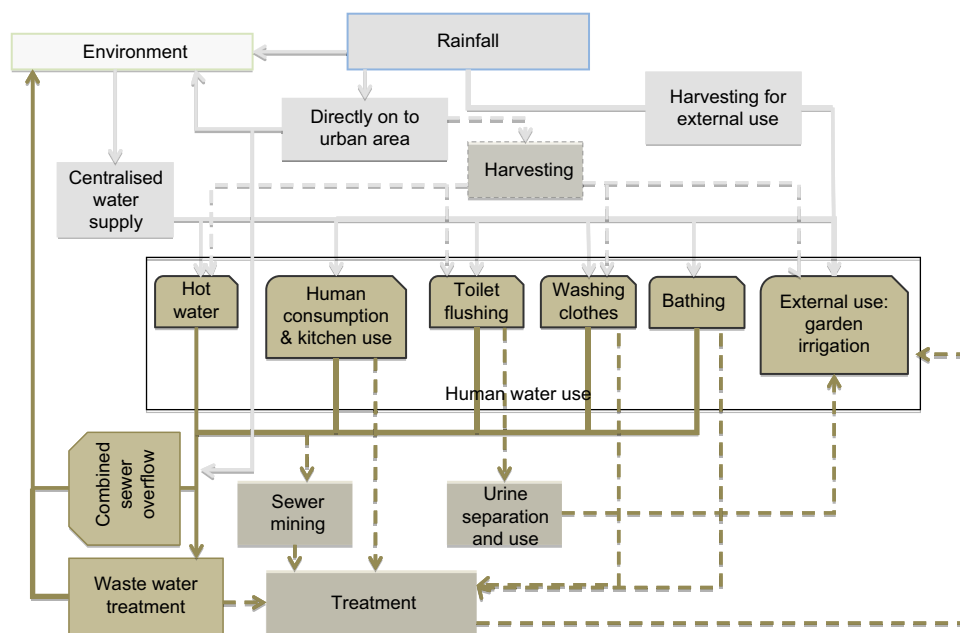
Environment

Rainfall

Directly on to urban area

Harvesting for external use

Harvesting

Centralised water supply

Hot water

Human consumption & kitchen use

Toilet flushing

Washing clothes

Bathing

External use: garden irrigation

Human water use

Combined sewer overflow

Sewer mining

Urine separation and use

Waste water treatment

Treatment